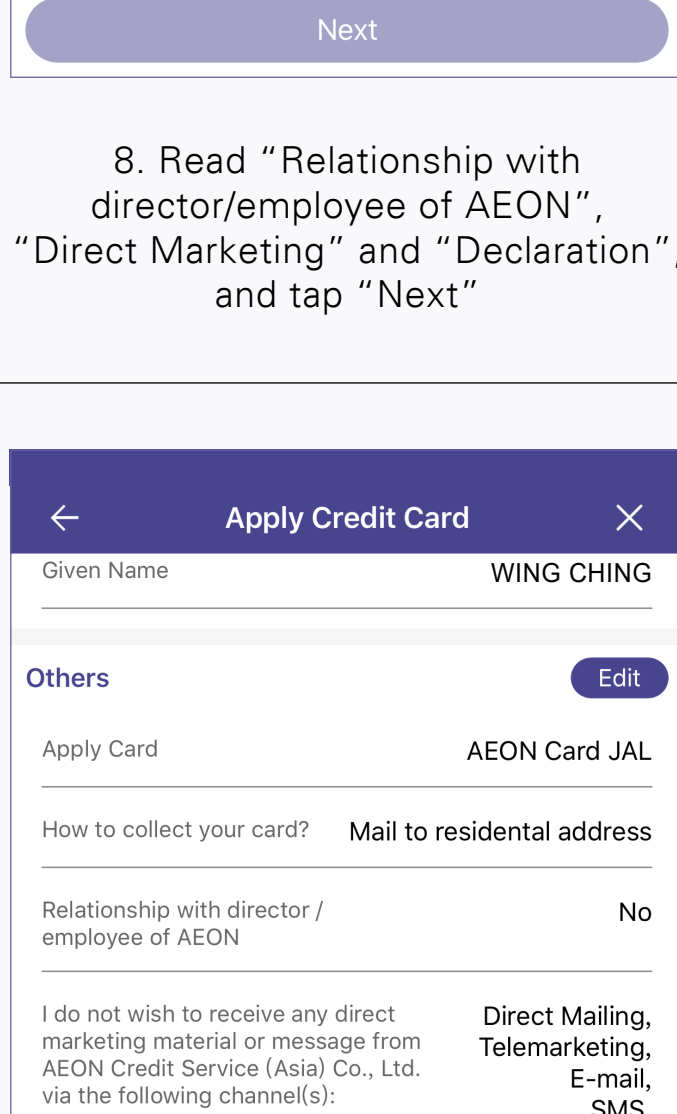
Next

8. Read “Relationship with director/employee of AEON”, “Direct Marketing” and “Declaration”, and tap “Next”

Apply Credit Card

Given Name WING CHING

Others Edit

Apply Card AEON Card JAL

How to collect your card? Mail to residental address

Relationship with director / employee of AEON No

I do not wish to receive any direct marketing material or message from AEON Credit Service (Asia) Co., Ltd. via the following channel(s): Direct Mailing, Telemarketing, E-mail, SMS